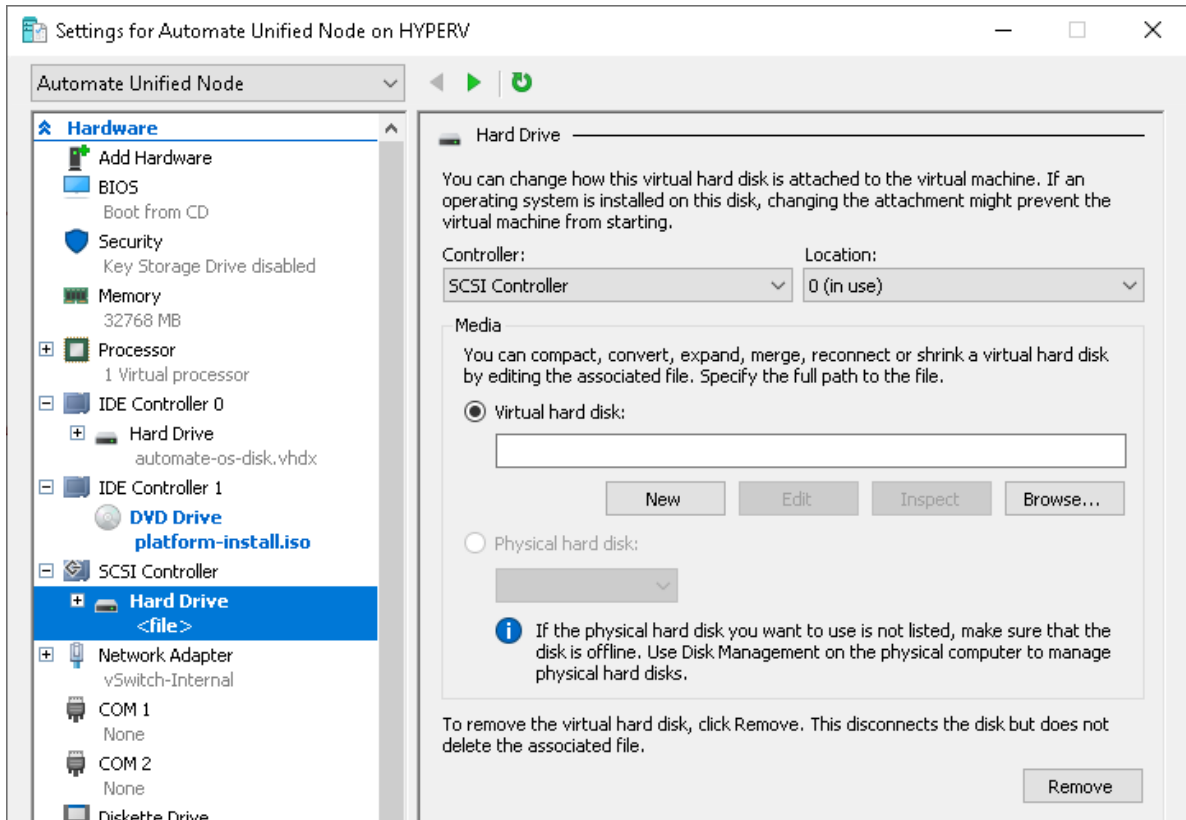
Settings for Automate Unified Node on HYPERV

Automate Unified Node

Hardware
Add Hardware
BIOS
Boot from CD
Security
Key Storage Drive disabled
Memory
32768 MB
Processor
1 Virtual processor
IDE Controller 0
Hard Drive
automate-os-disk.vhdx
IDE Controller 1
DVD Drive
platform-install.iso
SCSI Controller
Hard Drive
<file>
Network Adapter
vSwitch-Internal
COM 1
None
COM 2
None
Diskette Drive

Hard Drive

You can change how this virtual hard disk is attached to the virtual machine. If an operating system is installed on this disk, changing the attachment might prevent the virtual machine from starting.

Controller:
SCSI Controller
Location:
0 (in use)

Media
You can compact, convert, expand, merge, reconnect or shrink a virtual hard disk by editing the associated file. Specify the full path to the file.

Virtual hard disk:

New
Edit
Inspect
Browse...

Physical hard disk:

If the physical hard disk you want to use is not listed, make sure that the disk is offline. Use Disk Management on the physical computer to manage physical hard disks.

To remove the virtual hard disk, click Remove. This disconnects the disk but does not delete the associated file.

Remove